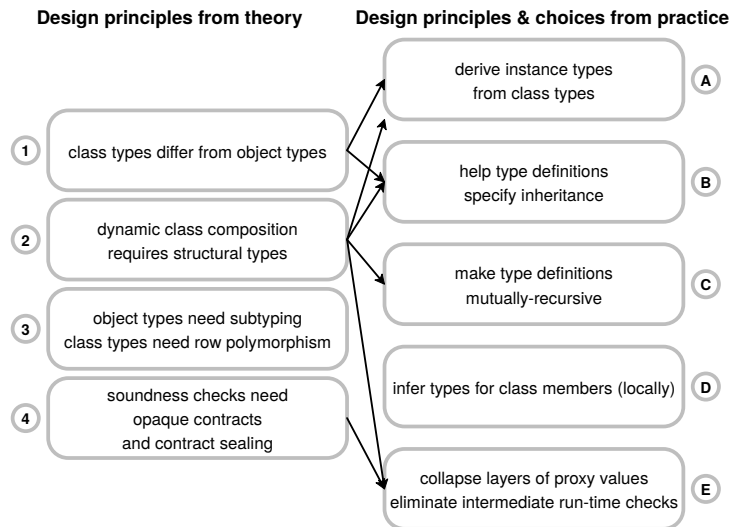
Design principles from theory

Design principles & choices from practice

1 class types differ from object types

2 dynamic class composition requires structural types

3 object types need subtyping class types need row polymorphism

4 soundness checks need opaque contracts and contract sealing

derive instance types from class types A

help type definitions specify inheritance B

make type definitions mutually-recursive C

infer types for class members (locally) D

collapse layers of proxy values eliminate intermediate run-time checks E